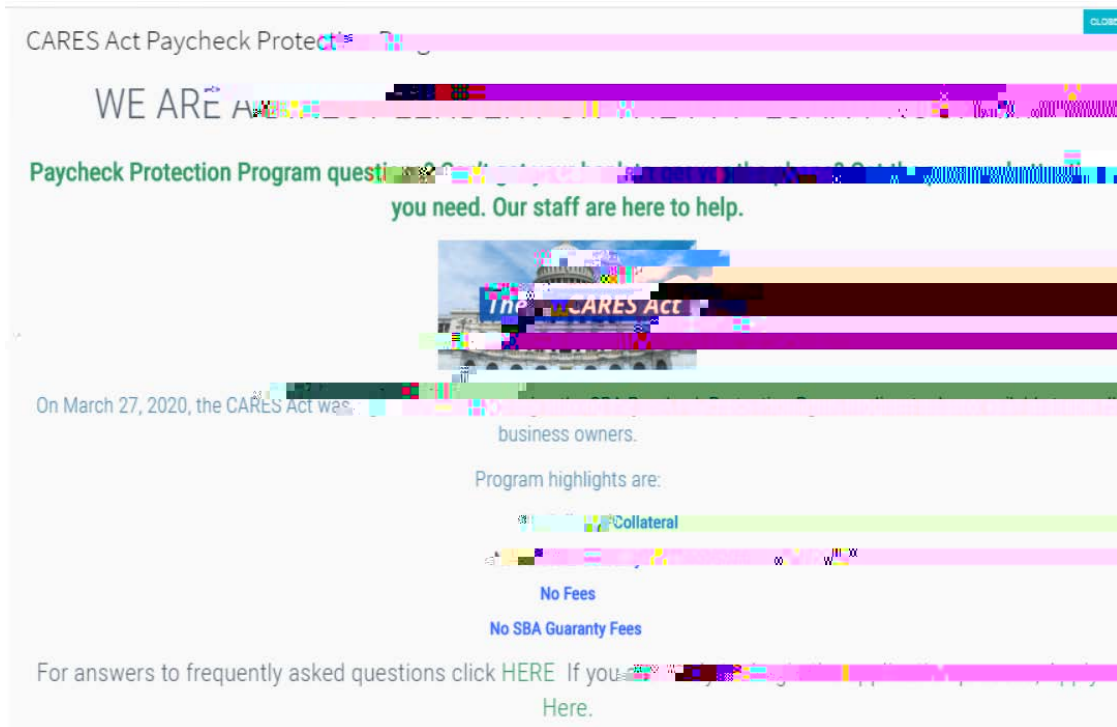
CLOSE

CARES Act Paycheck Protect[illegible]

WE ARE A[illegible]

Paycheck Protection Program questi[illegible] you need. Our staff are here to help.

The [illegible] CARES Act

On March 27, 2020, the CARES Act was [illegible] business owners.

Program highlights are:

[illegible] Collateral

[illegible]

No Fees

No SBA Guaranty Fees

For answers to frequently asked questions click HERE. If you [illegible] Here.